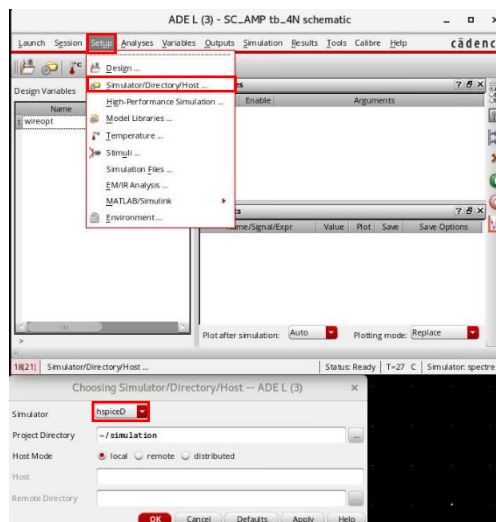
ADE L (3) - SC_AMP tb_4N schematic

Launch Session Setup Analyses Variables Outputs Simulation Results Tools Calibre Help

cādenc

Design Variables

Name

wireopt

Design ...
Simulator/Directory/Host ...
High-Performance Simulation ...
Model Libraries ...
Temperature ...
Stimuli ...
Simulation Files ...
EM/IR Analysis ...
MATLAB/Simulink
Environment...

Enable Arguments

Name/Signal/Expr Value Plot Save Save Options

Plot after simulation: Auto Plotting mode: Replace

18(21) Simulator/Directory/Host ...

Status: Ready T=27 C Simulator: spectre

Choosing Simulator/Directory/Host -- ADE L (3)

Simulator hspiceD

Project Directory ~/simulation

Host Mode local remote distributed

Host

Remote Directory

OK Cancel Defaults Apply Help